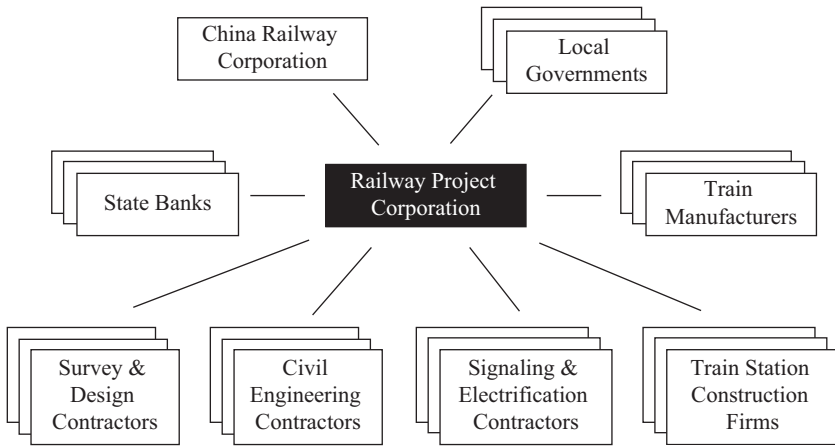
China Railway Corporation

Local Governments

State Banks

Railway Project Corporation

Train Manufacturers

Survey & Design Contractors

Civil Engineering Contractors

Signaling & Electrification Contractors

Train Station Construction Firms